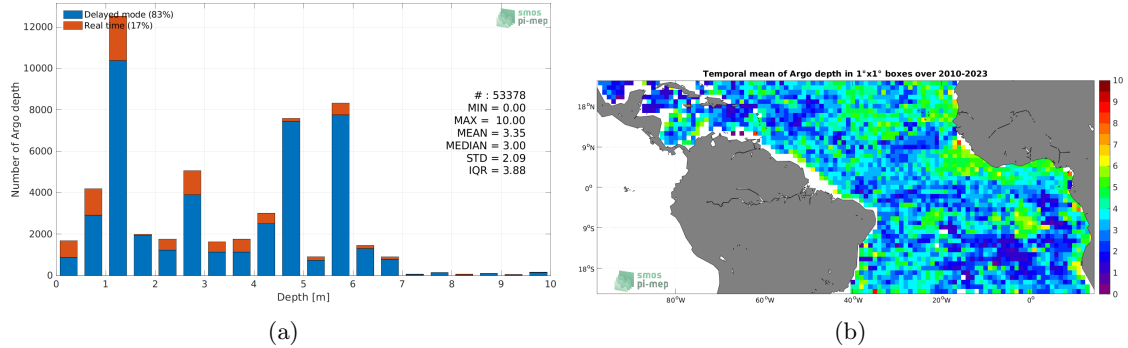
Delayed mode (83%)
Real time (17%)

smos
pi-mep

Number of Argo depth

12000
10000
8000
6000
4000
2000
0

# : 53378
MIN = 0.00
MAX = 10.00
MEAN = 3.35
MEDIAN = 3.00
STD = 2.09
IQR = 3.88

0 1 2 3 4 5 6 7 8 9 10
Depth [m]

(a)

Temporal mean of Argo depth in 1°x1° boxes over 2010-2023

18°N
9°N
0°
9°S
18°S

80°W 60°W 40°W 20°W 0°

10
9
8
7
6
5
4
3
2
1
0

smos
pi-mep

(b)